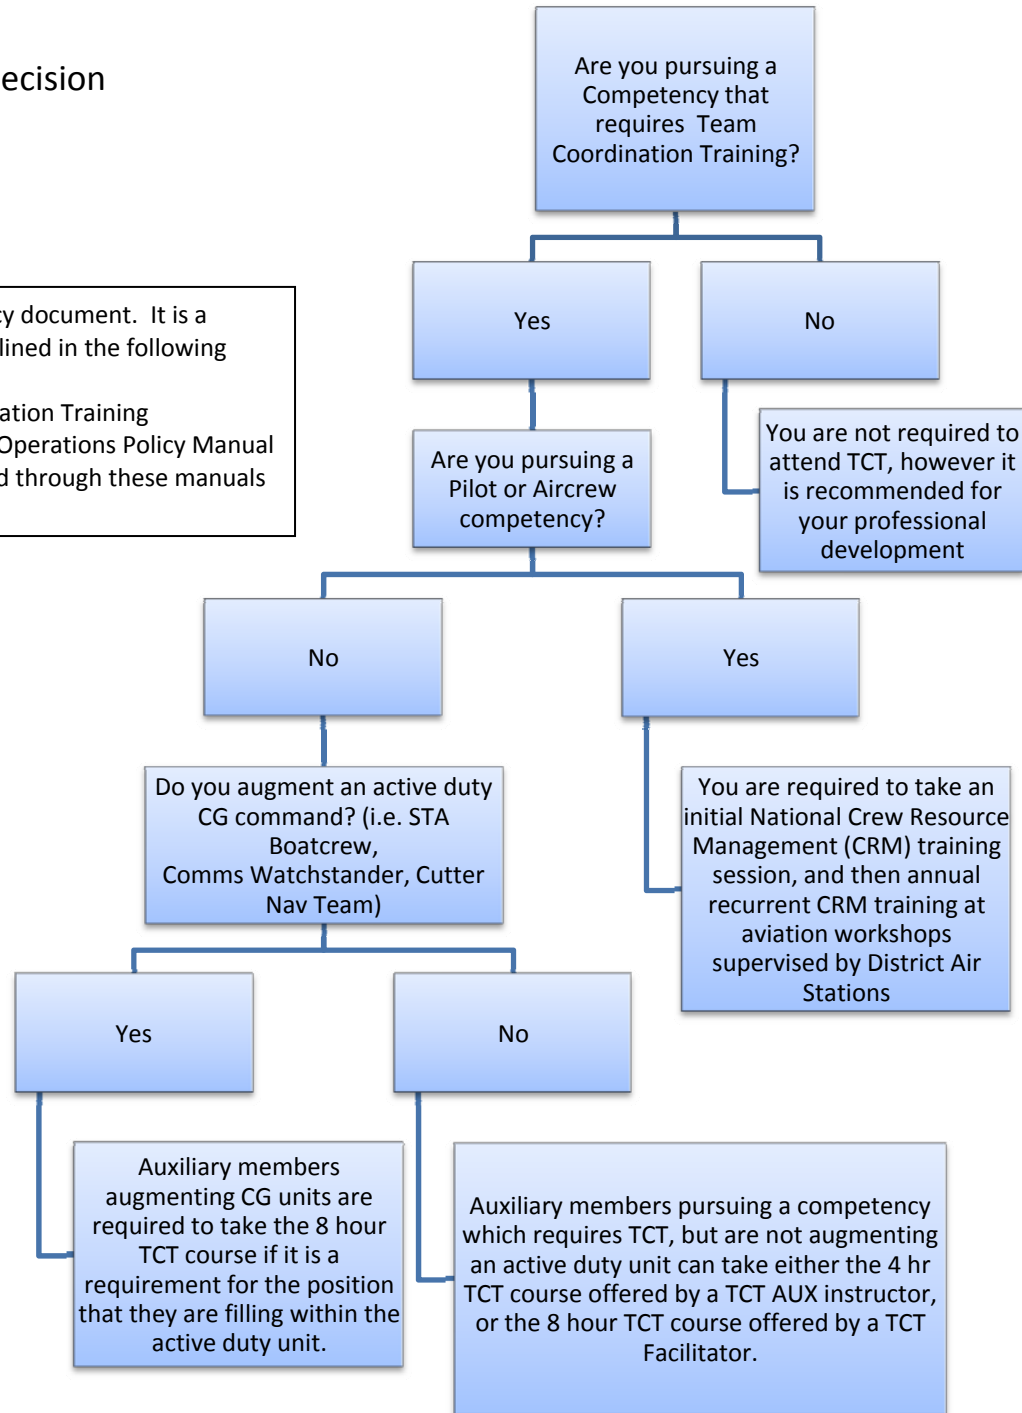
ecision

y document. It is a
lined in the following

ation Training
Operations Policy Manual
d through these manuals

Are you pursuing a Competency that requires Team Coordination Training?

Yes

No

You are not required to attend TCT, however it is recommended for your professional development

Are you pursuing a Pilot or Aircrew competency?

No

Yes

You are required to take an initial National Crew Resource Management (CRM) training session, and then annual recurrent CRM training at aviation workshops supervised by District Air Stations

Do you augment an active duty CG command? (i.e. STA Boatcrew, Comms Watchstander, Cutter Nav Team)

Yes

No

Auxiliary members augmenting CG units are required to take the 8 hour TCT course if it is a requirement for the position that they are filling within the active duty unit.

Auxiliary members pursuing a competency which requires TCT, but are not augmenting an active duty unit can take either the 4 hr TCT course offered by a TCT AUX instructor, or the 8 hour TCT course offered by a TCT Facilitator.